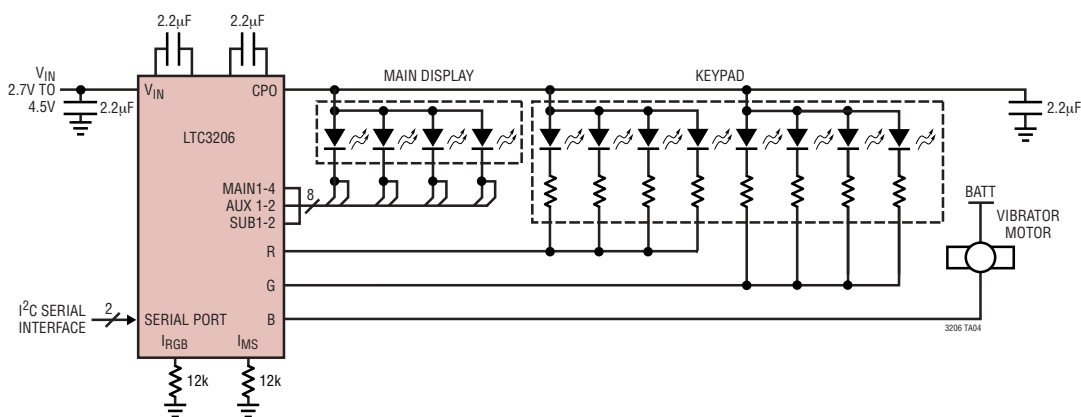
2.2μF
2.2μF

$V_{IN}$
2.7V TO
4.5V
2.2μF

$V_{IN}$
CPO
LTC3206
MAIN1-4
AUX 1-2
SUB1-2
8
R
G
B
SERIAL PORT
$I_{RGB}$
$I_{MS}$

MAIN DISPLAY
KEYPAD
2.2μF

BATT
VIBRATOR
MOTOR

$I^2C$ SERIAL
INTERFACE
2

12k
12k

3206 TA04